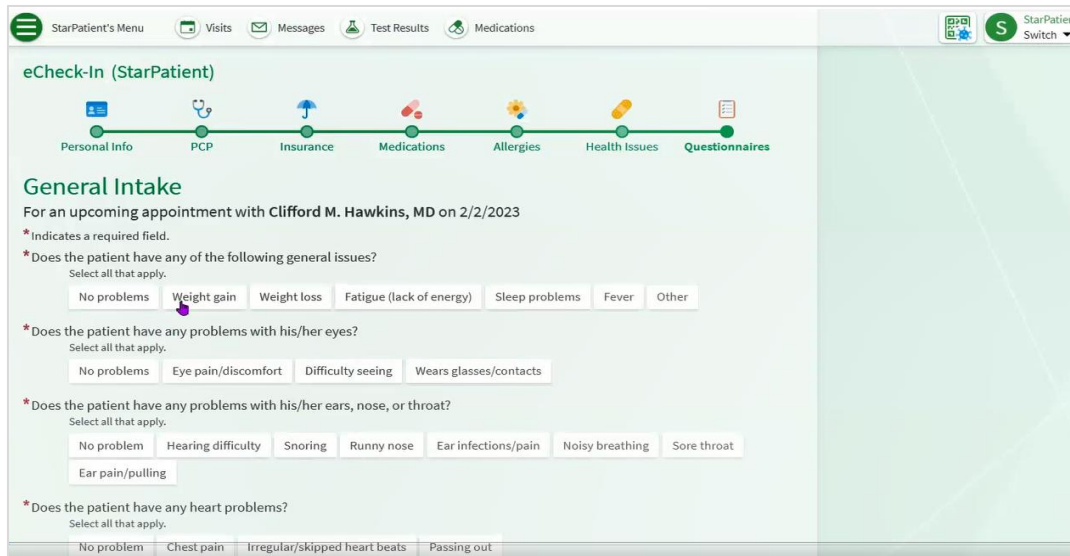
StarPatient's Menu Visits Messages Test Results Medications

StarPatie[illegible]
Switch

eCheck-In (StarPatient)

Personal Info PCP Insurance Medications Allergies Health Issues Questionnaires

General Intake

For an upcoming appointment with **Clifford M. Hawkins, MD** on 2/2/2023

*Indicates a required field.

*Does the patient have any of the following general issues?
Select all that apply.

No problems | Weight gain | Weight loss | Fatigue (lack of energy) | Sleep problems | Fever | Other

*Does the patient have any problems with his/her eyes?
Select all that apply.

No problems | Eye pain/discomfort | Difficulty seeing | Wears glasses/contacts

*Does the patient have any problems with his/her ears, nose, or throat?
Select all that apply.

No problem | Hearing difficulty | Snoring | Runny nose | Ear infections/pain | Noisy breathing | Sore throat | Ear pain/pulling

*Does the patient have any heart problems?
Select all that apply.

No problem | Chest pain | Irregular/skipped heart beats | Passing out